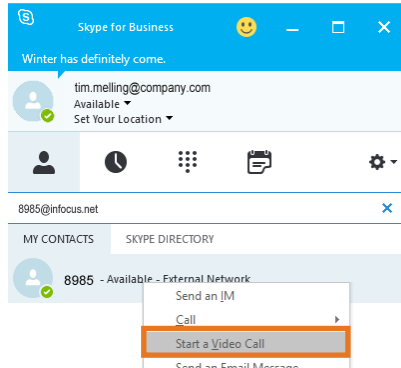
Skype for Business

Winter has definitely come.

tim.melling@company.com
Available
Set Your Location

8985@infocus.net

MY CONTACTS
SKYPE DIRECTORY

8985 - Available - External Network

Send an IM
Call
Start a Video Call
Send an Email Message